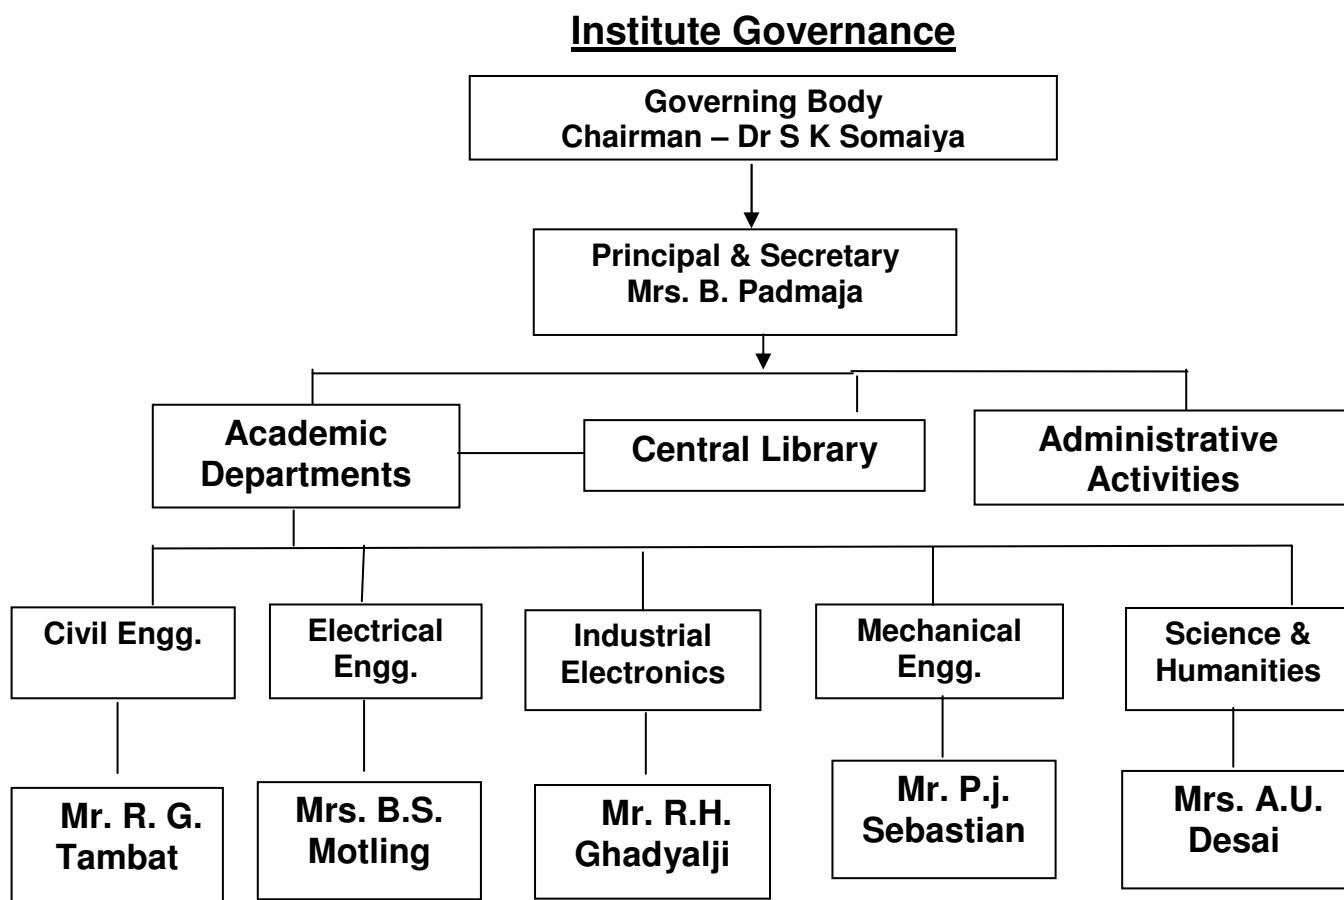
Institute Governance

Governing Body
Chairman – Dr S K Somaiya

Principal & Secretary
Mrs. B. Padmaja

Academic Departments

Central Library

Administrative Activities

Civil Engg.

Electrical Engg.

Industrial Electronics

Mechanical Engg.

Science & Humanities

Mr. R. G. Tambat

Mrs. B.S. Motling

Mr. R.H. Ghadyalji

Mr. P.j. Sebastian

Mrs. A.U. Desai